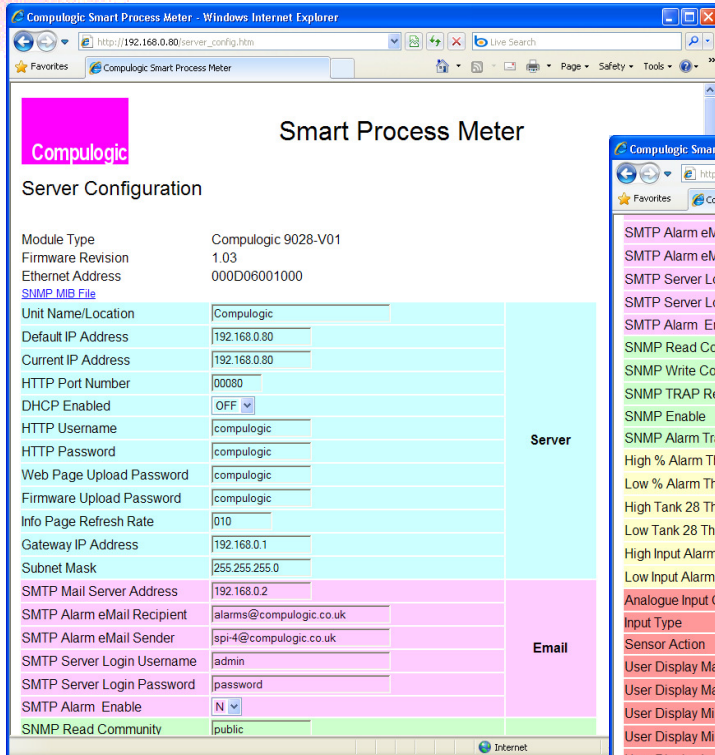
Compulogic Smart Process Meter - Windows Internet Explorer

http://192.168.0.80/server_config.htm

Live Search

Favorites

Compulogic Smart Process Meter

Page ▾ Safety ▾ Tools ▾

Compulogic

Smart Process Meter

Server Configuration

Module Type Compulogic 9028-V01
Firmware Revision 1.03
Ethernet Address 000D06001000
SNMP MIB File

| | | |
|---|---|---|
| Unit Name/Location | Compulogic | Server |
| Default IP Address | 192.168.0.80 | |
| Current IP Address | 192.168.0.80 | |
| HTTP Port Number | 00080 | |
| DHCP Enabled | OFF | |
| HTTP Username | compulogic | |
| HTTP Password | compulogic | |
| Web Page Upload Password | compulogic | |
| Firmware Upload Password | compulogic | |
| Info Page Refresh Rate | 010 | |
| Gateway IP Address | 192.168.0.1 | |
| Subnet Mask | 255.255.255.0 | |
| SMTP Mail Server Address | 192.168.0.2 | Email |
| SMTP Alarm eMail Recipient | alarms@compulogic.co.uk | |
| SMTP Alarm eMail Sender | spi-4@compulogic.co.uk | |
| SMTP Server Login Username | admin | |
| SMTP Server Login Password | password | |
| SMTP Alarm Enable | N | |
| SNMP Read Community | public | |

Internet

Compulogic Smar
http
Favorites
Co

SMTP Alarm eM
SMTP Alarm eM
SMTP Server Lo
SMTP Server Lo
SMTP Alarm En
SNMP Read Co
SNMP Write Co
SNMP TRAP Re
SNMP Enable
SNMP Alarm Tra
High % Alarm Th
Low % Alarm Th
High Tank 28 Th
Low Tank 28 Th
High Input Alarm
Low Input Alarm
Analogue Input C
Input Type
Sensor Action
User Display Ma
User Display Ma
User Display Mi
User Display Mi